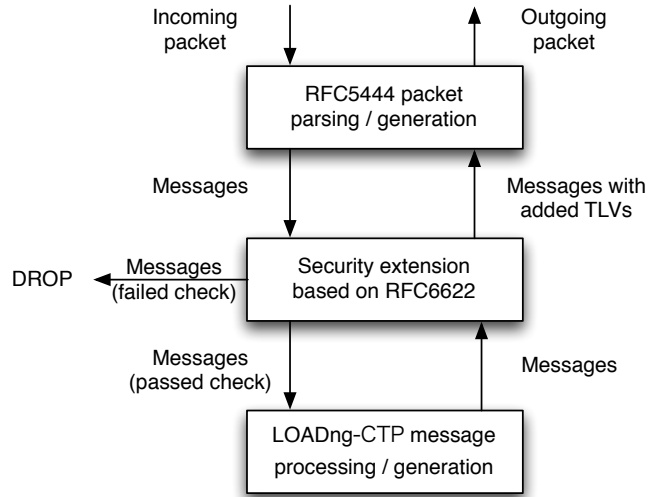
Incoming packet

Outgoing packet

RFC5444 packet parsing / generation

Messages

Messages with added TLVs

DROP

Messages (failed check)

Security extension based on RFC6622

Messages (passed check)

Messages

LOADng-CTP message processing / generation